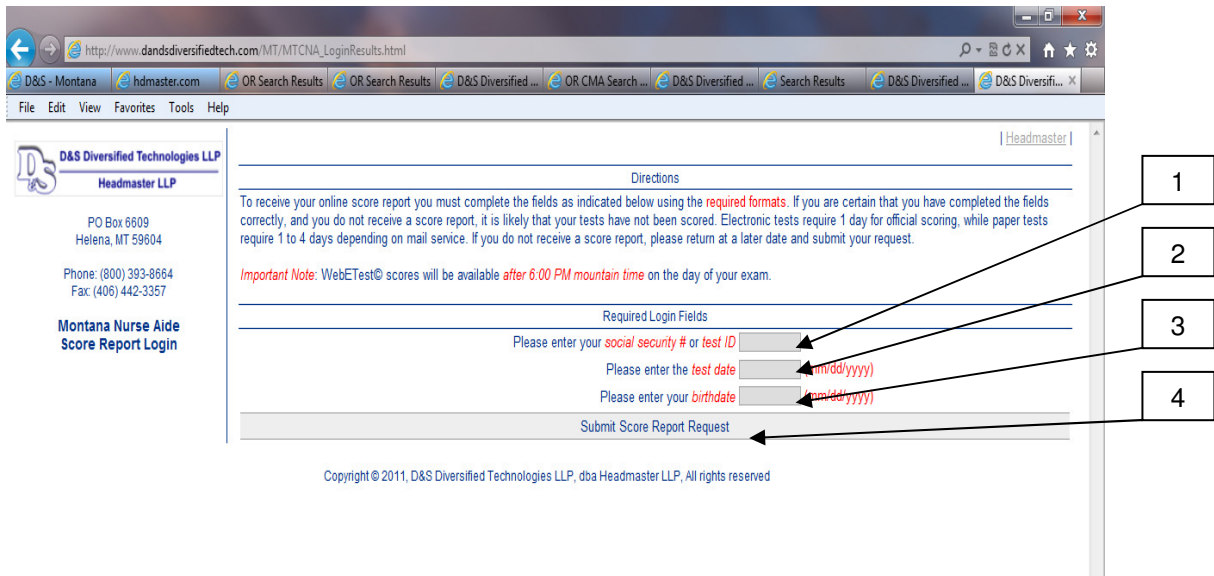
http://www.dandsdiversifiedtech.com/MT/MTCNA_LoginResults.html

D&S - Montana | hdmaster.com | OR Search Results | OR Search Results | D&S Diversified ... | OR CMA Search ... | D&S Diversified ... | Search Results | D&S Diversified ... | D&S Diversifi...

File Edit View Favorites Tools Help

D&S Diversified Technologies LLP
Headmaster LLP

PO Box 6609
Helena, MT 59604

Phone: (800) 393-8664
Fax: (406) 442-3357

Montana Nurse Aide Score Report Login

| Headmaster |

Directions

To receive your online score report you must complete the fields as indicated below using the required formats. If you are certain that you have completed the fields correctly, and you do not receive a score report, it is likely that your tests have not been scored. Electronic tests require 1 day for official scoring, while paper tests require 1 to 4 days depending on mail service. If you do not receive a score report, please return at a later date and submit your request.

Important Note: WebETest© scores will be available after 6:00 PM mountain time on the day of your exam.

Required Login Fields

Please enter your social security # or test ID

Please enter the test date (mm/dd/yyyy)

Please enter your birthdate (mm/dd/yyyy)

Submit Score Report Request

Copyright © 2011, D&S Diversified Technologies LLP, dba Headmaster LLP, All rights reserved

1

2

3

4